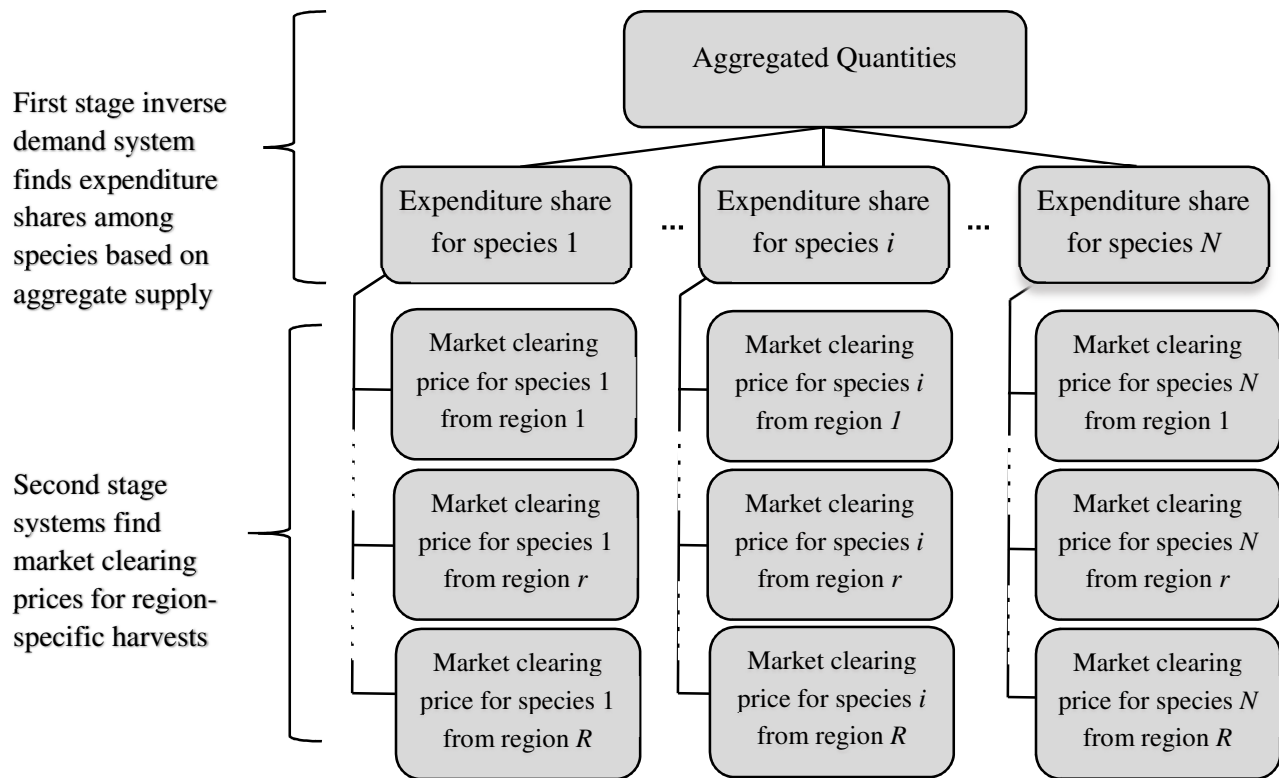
First stage inverse demand system finds expenditure shares among species based on aggregate supply

Aggregated Quantities

Expenditure share for species 1

...

Expenditure share for species $i$

...

Expenditure share for species $N$

Second stage systems find market clearing prices for region-specific harvests

Market clearing price for species 1 from region 1

Market clearing price for species 1 from region $r$

Market clearing price for species 1 from region $R$

Market clearing price for species $i$ from region $1$

Market clearing price for species $i$ from region $r$

Market clearing price for species $i$ from region $R$

Market clearing price for species $N$ from region 1

Market clearing price for species $N$ from region $r$

Market clearing price for species $N$ from region $R$